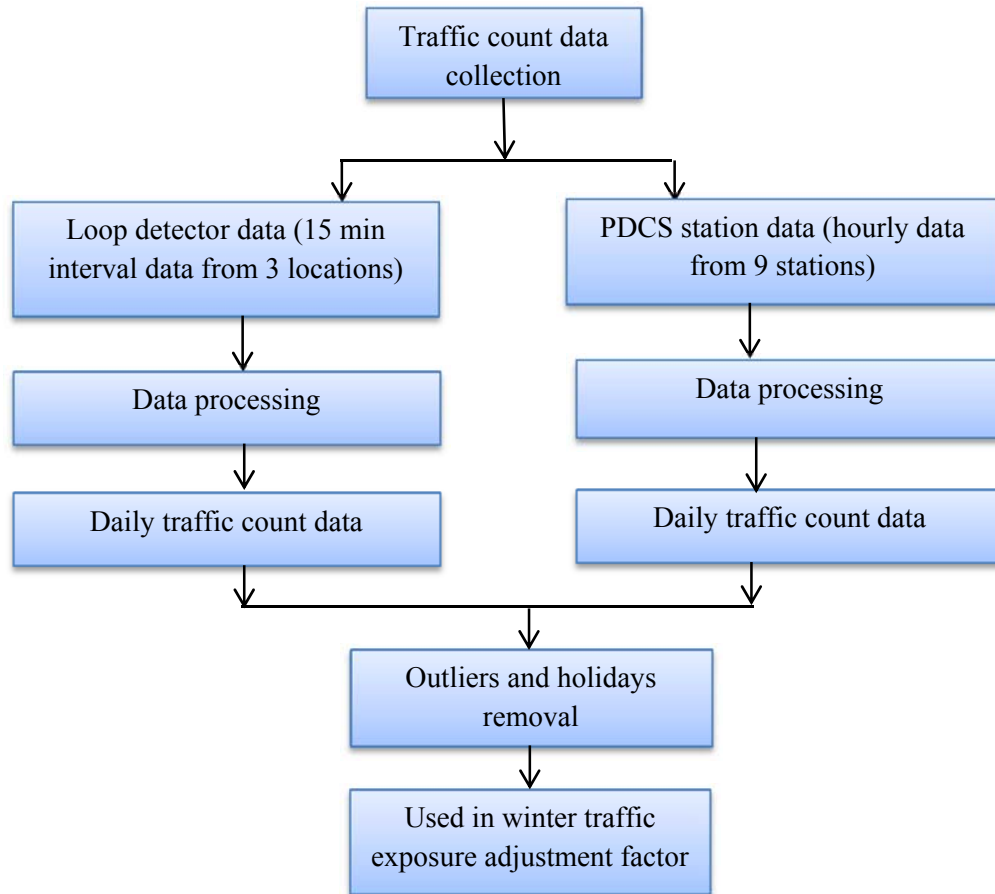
Traffic count data collection

Loop detector data (15 min interval data from 3 locations)

PDCS station data (hourly data from 9 stations)

Data processing

Data processing

Daily traffic count data

Daily traffic count data

Outliers and holidays removal

Used in winter traffic exposure adjustment factor